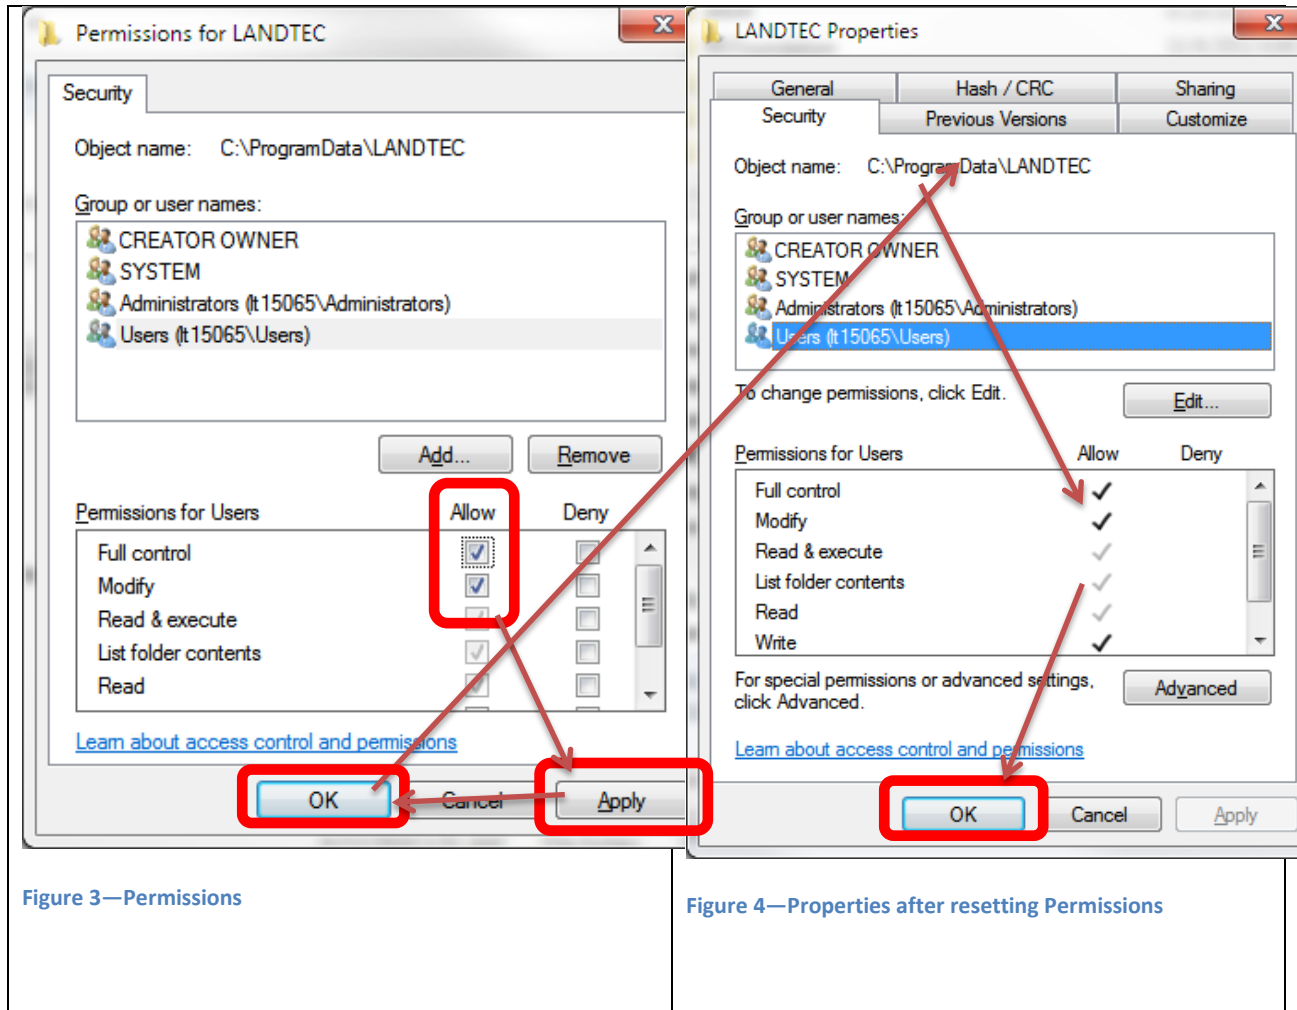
Permissions for LANDTEC

Security

Object name: C:\ProgramData\LANDTEC

Group or user names:

CREATOR OWNER
SYSTEM
Administrators (lt15065\Administrators)
Users (lt15065\Users)

Add...
Remove

| Permissions for Users | Allow | Deny |
|---|---|---|
| Full control | | |
| Modify | | |
| Read & execute | | |
| List folder contents | | |
| Read | | |

Learn about access control and permissions

OK
Cancel
Apply

Figure 3—Permissions

LANDTEC Properties

General
Hash / CRC
Sharing
Security
Previous Versions
Customize

Object name: C:\ProgramData\LANDTEC

Group or user names:

CREATOR OWNER
SYSTEM
Administrators (lt15065\Administrators)
Users (lt15065\Users)

To change permissions, click Edit.

Edit...

| Permissions for Users | Allow | Deny |
|---|---|---|
| Full control | ✓ | |
| Modify | ✓ | |
| Read & execute | ✓ | |
| List folder contents | ✓ | |
| Read | ✓ | |
| Write | ✓ | |

For special permissions or advanced settings, click Advanced.

Advanced

Learn about access control and permissions

OK
Cancel
Apply

Figure 4—Properties after resetting Permissions